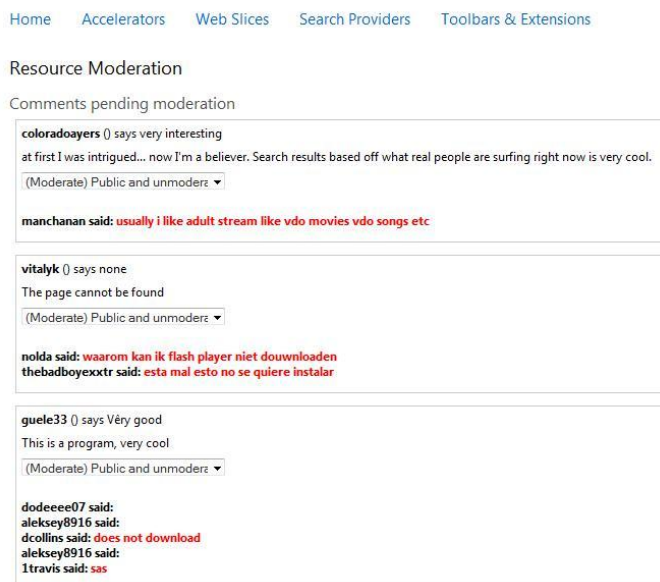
Home Accelerators Web Slices Search Providers Toolbars & Extensions

Resource Moderation

Comments pending moderation

coloradoayers () says very interesting

at first I was intrigued... now I'm a believer. Search results based off what real people are surfing right now is very cool.

(Moderate) Public and unmodera

manchanan said: usually i like adult stream like vdo movies vdo songs etc

vitalyk () says none

The page cannot be found

(Moderate) Public and unmodera

nolda said: waarom kan ik flash player niet douwnloaden
thebadboyexxtr said: esta mal esto no se quiere instalar

guele33 () says Vêry good

This is a program, very cool

(Moderate) Public and unmodera

dodeeee07 said:
aleksey8916 said:
dcollins said: does not download
aleksey8916 said:
1travis said: sas